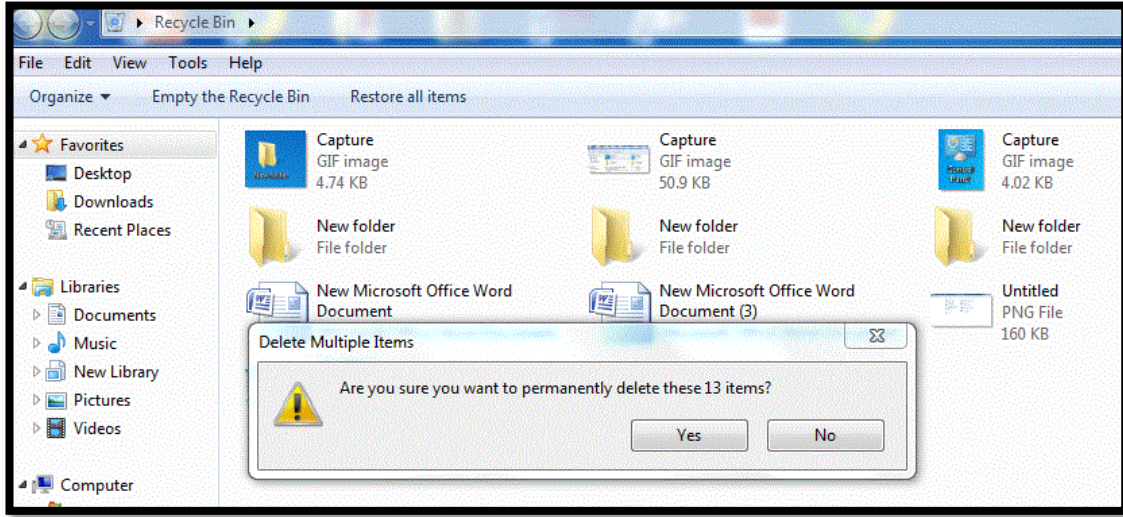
Recycle Bin

File Edit View Tools Help

Organize ▾ Empty the Recycle Bin Restore all items

Favorites
Desktop
Downloads
Recent Places

Libraries
Documents
Music
New Library
Pictures
Videos

Computer

Capture
GIF image
4.74 KB

Capture
GIF image
50.9 KB

Capture
GIF image
4.02 KB

New folder
File folder

New folder
File folder

New folder
File folder

New Microsoft Office Word Document

New Microsoft Office Word Document (3)

Untitled
PNG File
160 KB

Delete Multiple Items

Are you sure you want to permanently delete these 13 items?

Yes No